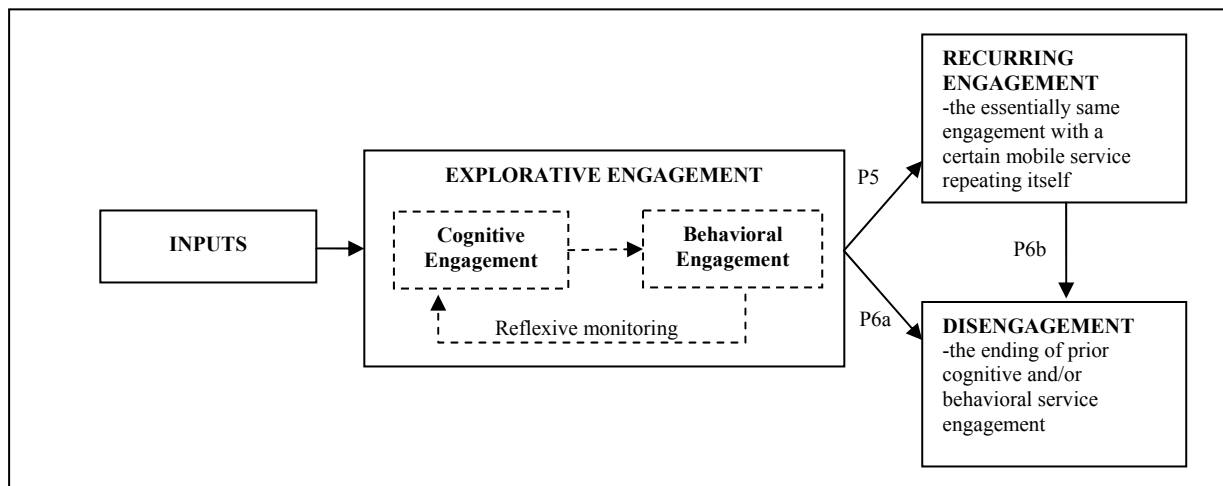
INPUTS

EXPLORATIVE ENGAGEMENT

Cognitive Engagement

Behavioral Engagement

Reflexive monitoring

P5

P6a

RECURRING ENGAGEMENT
-the essentially same engagement with a certain mobile service repeating itself

P6b

DISENGAGEMENT
-the ending of prior cognitive and/or behavioral service engagement